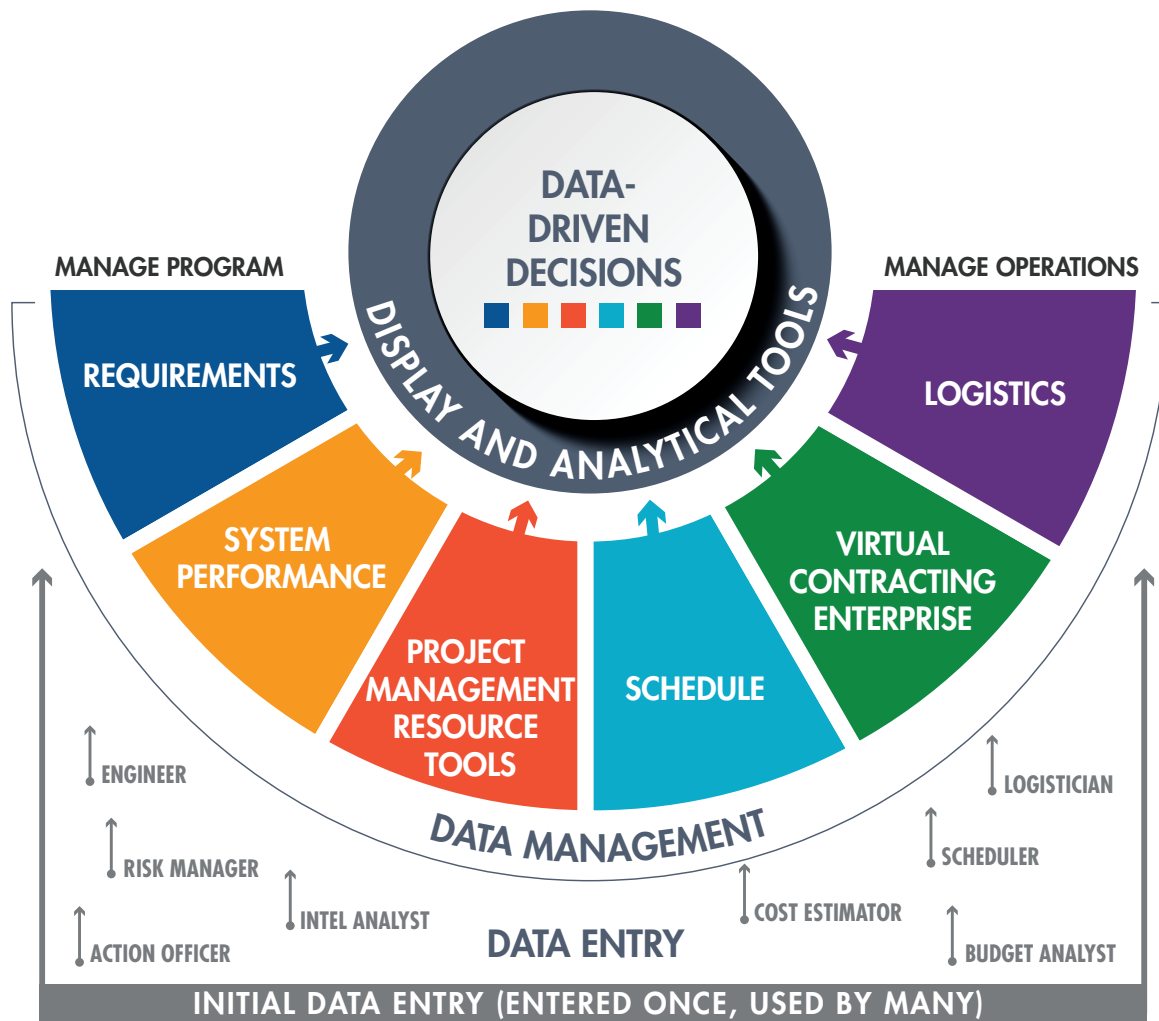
DATA-DRIVEN DECISIONS

DISPLAY AND ANALYTICAL TOOLS

MANAGE PROGRAM

MANAGE OPERATIONS

REQUIREMENTS

SYSTEM PERFORMANCE

PROJECT MANAGEMENT RESOURCE TOOLS

SCHEDULE

VIRTUAL CONTRACTING ENTERPRISE

LOGISTICS

DATA MANAGEMENT

ENGINEER

RISK MANAGER

INTEL ANALYST

ACTION OFFICER

LOGISTICIAN

SCHEDULER

COST ESTIMATOR

BUDGET ANALYST

DATA ENTRY

INITIAL DATA ENTRY (ENTERED ONCE, USED BY MANY)